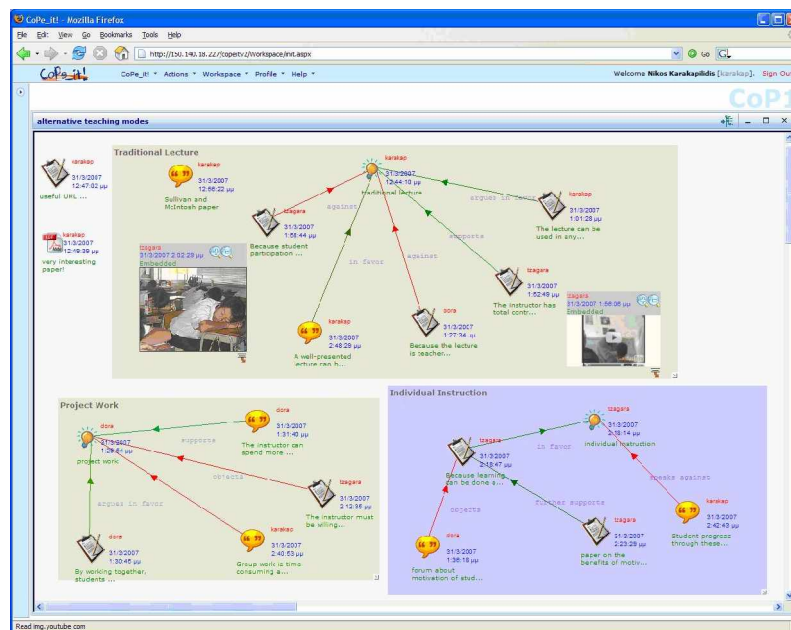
CoPe_it! - Mozilla Firefox

File Edit View Go Bookmarks Tools Help

http://150.140.18.22/copeit/Workspace/init.aspx

Go

CoPe_it!

CoPe_it! ▾ Actions ▾ Workspace ▾ Profile ▾ Help ▾

Welcome Nikos Karakapilidis [karakap]. Sign Out

CoP1

alternative teaching modes

karakap 31/3/2007 12:47:02 μμ useful URL ...

karakap 31/3/2007 12:49:39 μμ very interesting paper!

Traditional Lecture

karakap 31/3/2007 12:66:22 μμ Sullivan and McIntosh paper

tzagara 31/3/2007 1:55:44 μμ Because student participation ...

against

karakap 31/3/2007 12:44:10 μμ traditional lecture

argues in favor

karakap 31/3/2007 1:01:28 μμ The lecture can be used in any...

supports

in favor

against

tzagara 31/3/2007 2:02:29 μμ Embedded

tzagara 31/3/2007 1:52:49 μμ The instructor has total contr...

tzagara 31/3/2007 1:56:06 μμ Embedded

karakap A well-presented lecture can h...

dora 31/3/2007 1:27:34 μμ Because the lecture is teacher...

Project Work

dora 31/3/2007 1:29:04 μμ project work

dora 31/3/2007 1:31:40 μμ The instuctor can spend more ...

supports

objects

tzagara 31/3/2007 2:12:36 μμ The instructor must be willing...

argues in favor

dora 31/3/2007 1:30:46 μμ By working together, students ...

karakap 31/3/2007 2:40:53 μμ Group work is time consuming a...

Individual Instruction

tzagara 31/3/2007 2:18:14 μμ individual instruction

in favor

tzagara 31/3/2007 2:18:47 μμ Because learning can be done a...

speaks against

further supports

objects

karakap 31/3/2007 2:42:40 μμ Student progress through these...

tzagara 31/3/2007 2:23:29 μμ paper on the benefits of motiv...

dora 31/3/2007 1:36:18 μμ forum about motivation of stud...

Read img.youtube.com